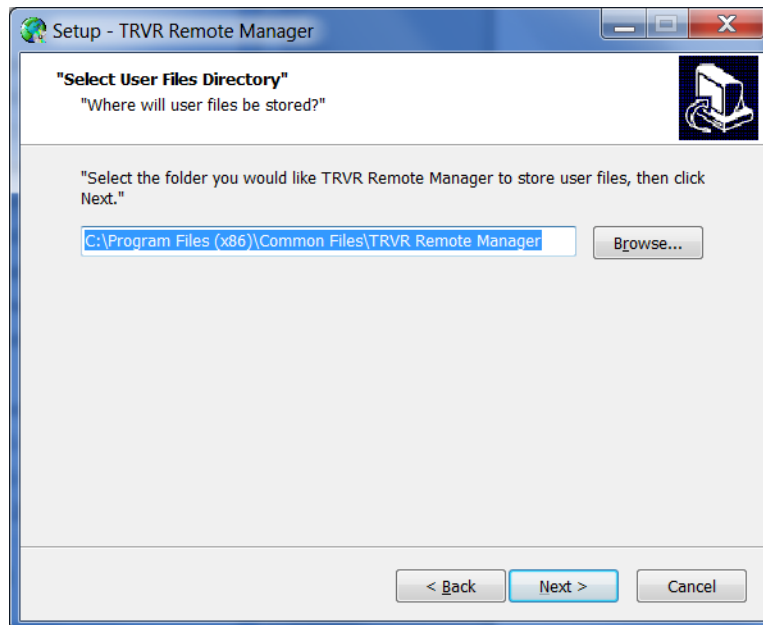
Setup - TRVR Remote Manager

"Select User Files Directory"
"Where will user files be stored?"

"Select the folder you would like TRVR Remote Manager to store user files, then click Next."

C:\Program Files (x86)\Common Files\TRVR Remote Manager

Browse...

< Back

Next >

Cancel